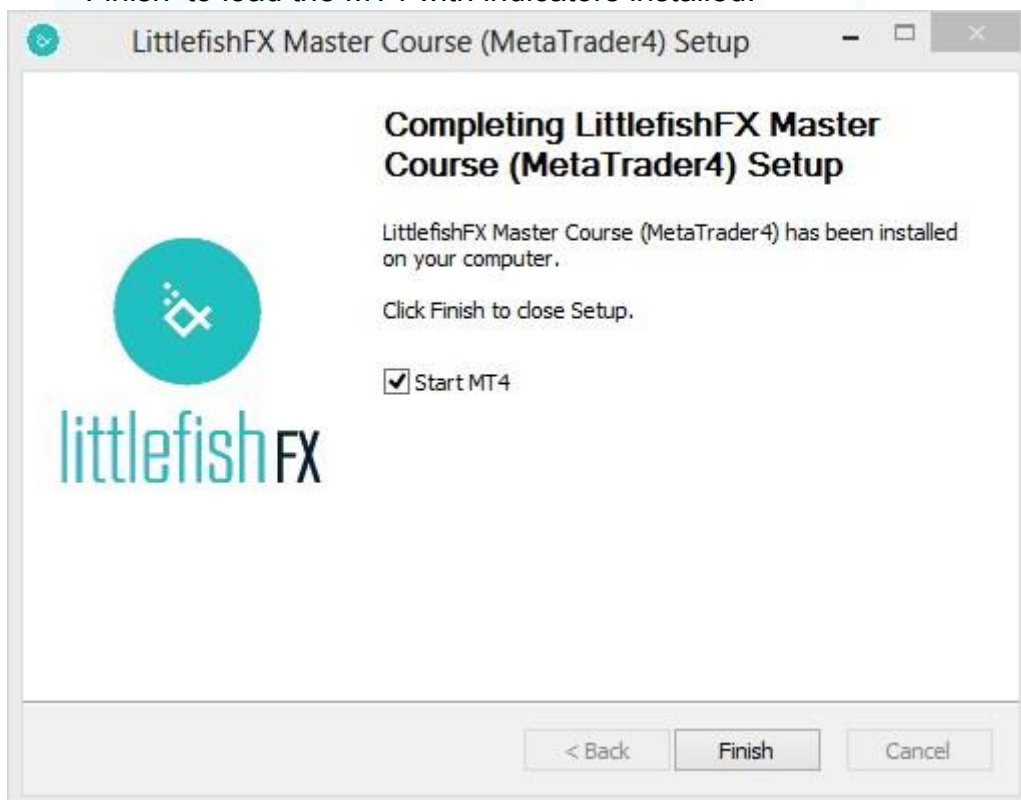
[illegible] Finish" to load the MT4 with indicators installed.

LittlefishFX Master Course (MetaTrader4) Setup

Completing LittlefishFX Master Course (MetaTrader4) Setup

LittlefishFX Master Course (MetaTrader4) has been installed on your computer.

Click Finish to close Setup.

Start MT4

littlefish FX

< Back

Finish

Cancel